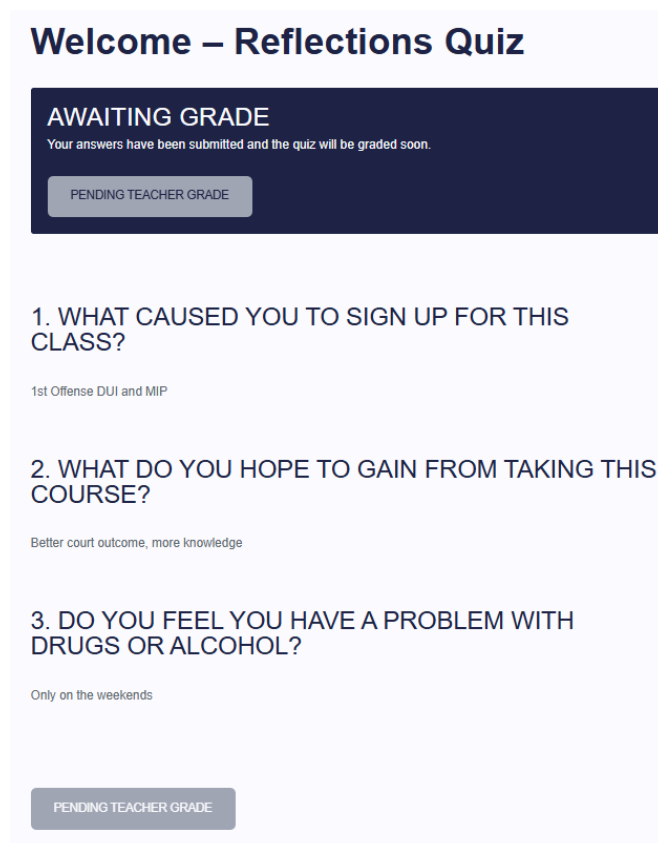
Welcome – Reflections Quiz

AWAITING GRADE
Your answers have been submitted and the quiz will be graded soon.

PENDING TEACHER GRADE

1. WHAT CAUSED YOU TO SIGN UP FOR THIS CLASS?

1st Offense DUI and MIP

2. WHAT DO YOU HOPE TO GAIN FROM TAKING THIS COURSE?

Better court outcome, more knowledge

3. DO YOU FEEL YOU HAVE A PROBLEM WITH DRUGS OR ALCOHOL?

Only on the weekends

PENDING TEACHER GRADE